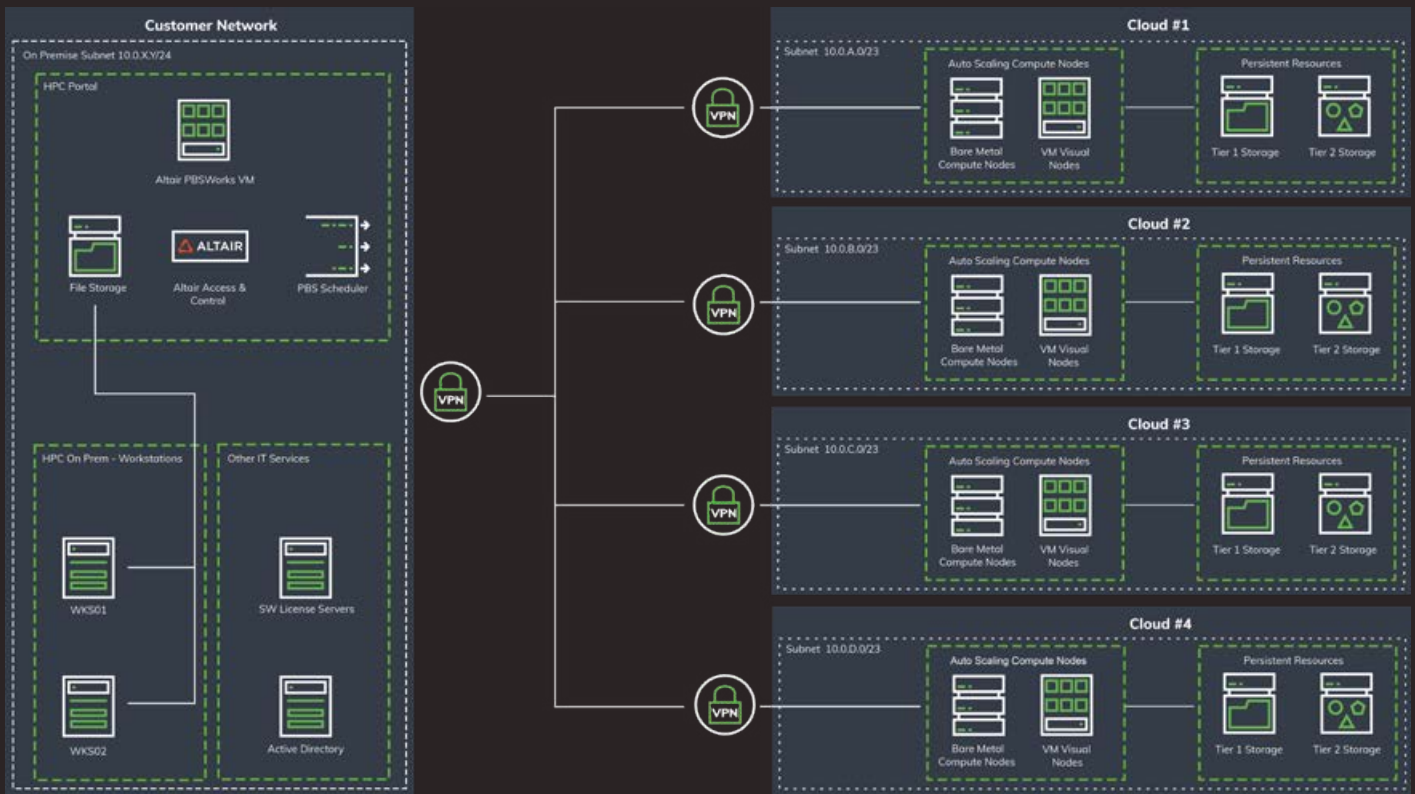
Customer Network

On Premise Subnet 10.0.X.Y/24

HPC Portal

Altair PBSWorks VM

File Storage

ALTAIR

Altair Access & Control

PBS Scheduler

HPC On Prem - Workstations

WKS01

WKS02

Other IT Services

SW License Servers

Active Directory

VPN

VPN

VPN

VPN

VPN

Cloud #1

Subnet 10.0.A.0/23

Auto Scaling Compute Nodes

Bare Metal Compute Nodes

VM Visual Nodes

Persistent Resources

Tier 1 Storage

Tier 2 Storage

Cloud #2

Subnet 10.0.B.0/23

Auto Scaling Compute Nodes

Bare Metal Compute Nodes

VM Visual Nodes

Persistent Resources

Tier 1 Storage

Tier 2 Storage

Cloud #3

Subnet 10.0.C.0/23

Auto Scaling Compute Nodes

Bare Metal Compute Nodes

VM Visual Nodes

Persistent Resources

Tier 1 Storage

Tier 2 Storage

Cloud #4

Subnet 10.0.D.0/23

Auto Scaling Compute Nodes

Bare Metal Compute Nodes

VM Visual Nodes

Persistent Resources

Tier 1 Storage

Tier 2 Storage